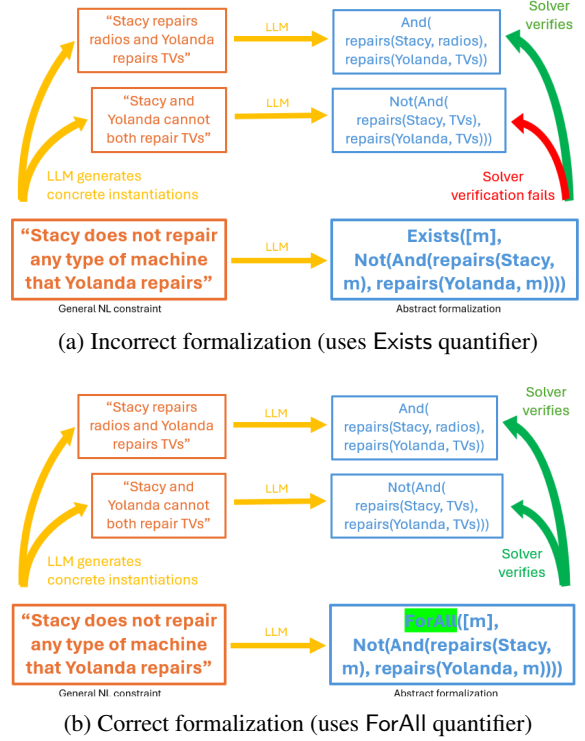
"Stacy repairs radios and Yolanda repairs TVs"

LLM

And( repairs(Stacy, radios), repairs(Yolanda, TVs))

Solver verifies

"Stacy and Yolanda cannot both repair TVs"

LLM

Not(And( repairs(Stacy, TVs), repairs(Yolanda, TVs)))

LLM generates concrete instantiations

Solver verification fails

"Stacy does not repair any type of machine that Yolanda repairs"

LLM

Exists([m], Not(And(repairs(Stacy, m), repairs(Yolanda, m))))

General NL constraint

Abstract formalization

(a) Incorrect formalization (uses Exists quantifier)

"Stacy repairs radios and Yolanda repairs TVs"

LLM

And( repairs(Stacy, radios), repairs(Yolanda, TVs))

Solver verifies

"Stacy and Yolanda cannot both repair TVs"

LLM

Not(And( repairs(Stacy, TVs), repairs(Yolanda, TVs)))

LLM generates concrete instantiations

Solver verifies

"Stacy does not repair any type of machine that Yolanda repairs"

LLM

ForAll([m], Not(And(repairs(Stacy, m), repairs(Yolanda, m))))

General NL constraint

Abstract formalization

(b) Correct formalization (uses ForAll quantifier)